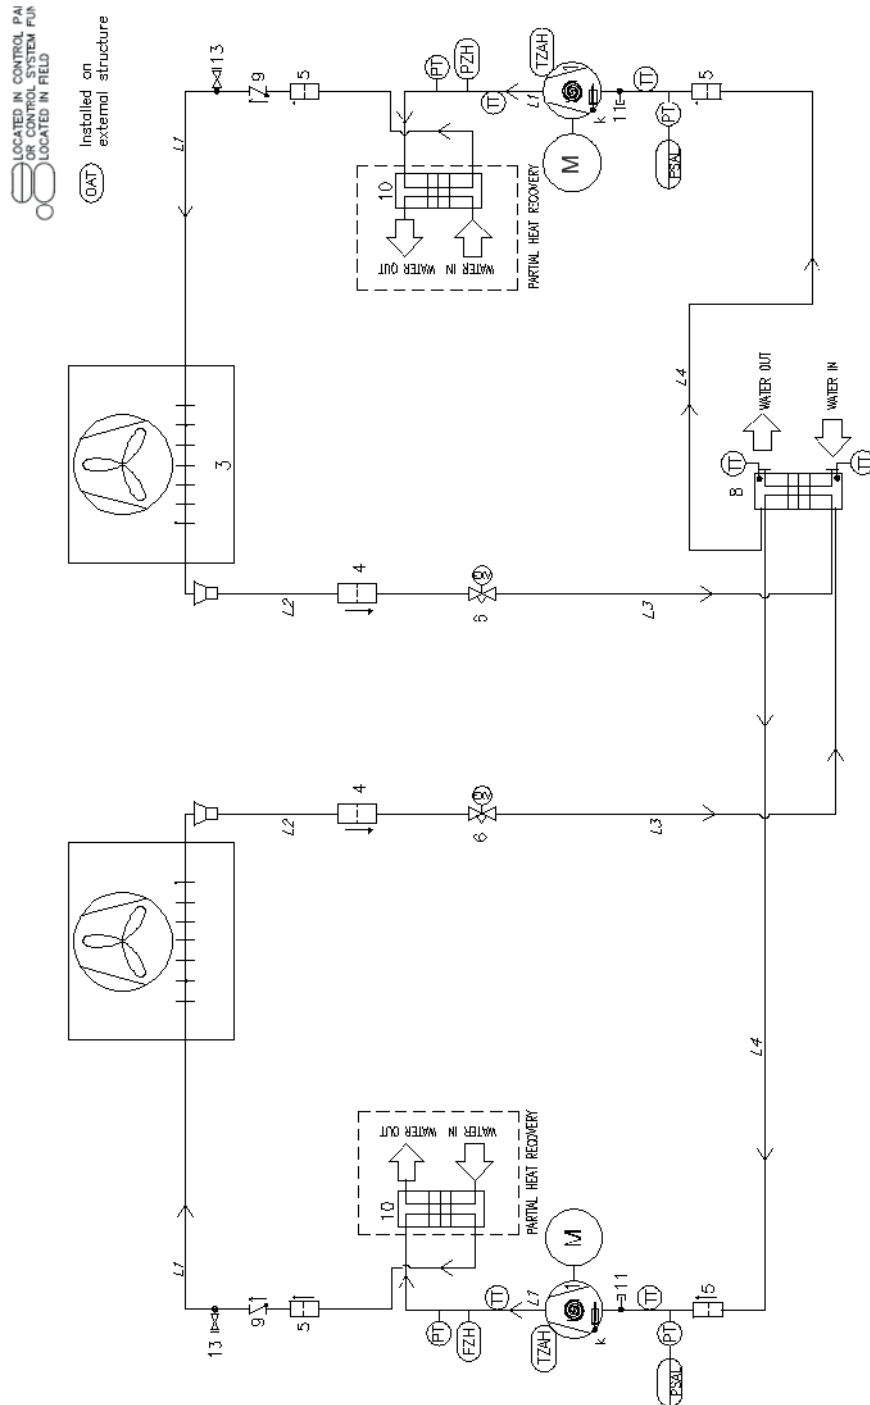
LOCATED IN CONTROL PA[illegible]
OR CONTROL SYSTEM FU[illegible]
LOCATED IN FIELD

OAT Installed on external structure

13
9
5
PT
PZH
TZAH
L1
TT
TT
k
11
TT
5
PT
PSAL
M
10
WATER OUT
WATER IN
PARTIAL HEAT RECOVERY
L1
3
L4
WATER OUT
WATER IN
TT
8
TT
L2
4
6
L3
L2
4
6
L3
L4
L1
13
9
5
10
WATER OUT
WATER IN
PARTIAL HEAT RECOVERY
M
PT
FZH
TT
L1
TZAH
k
11
TT
PT
5
PSAL